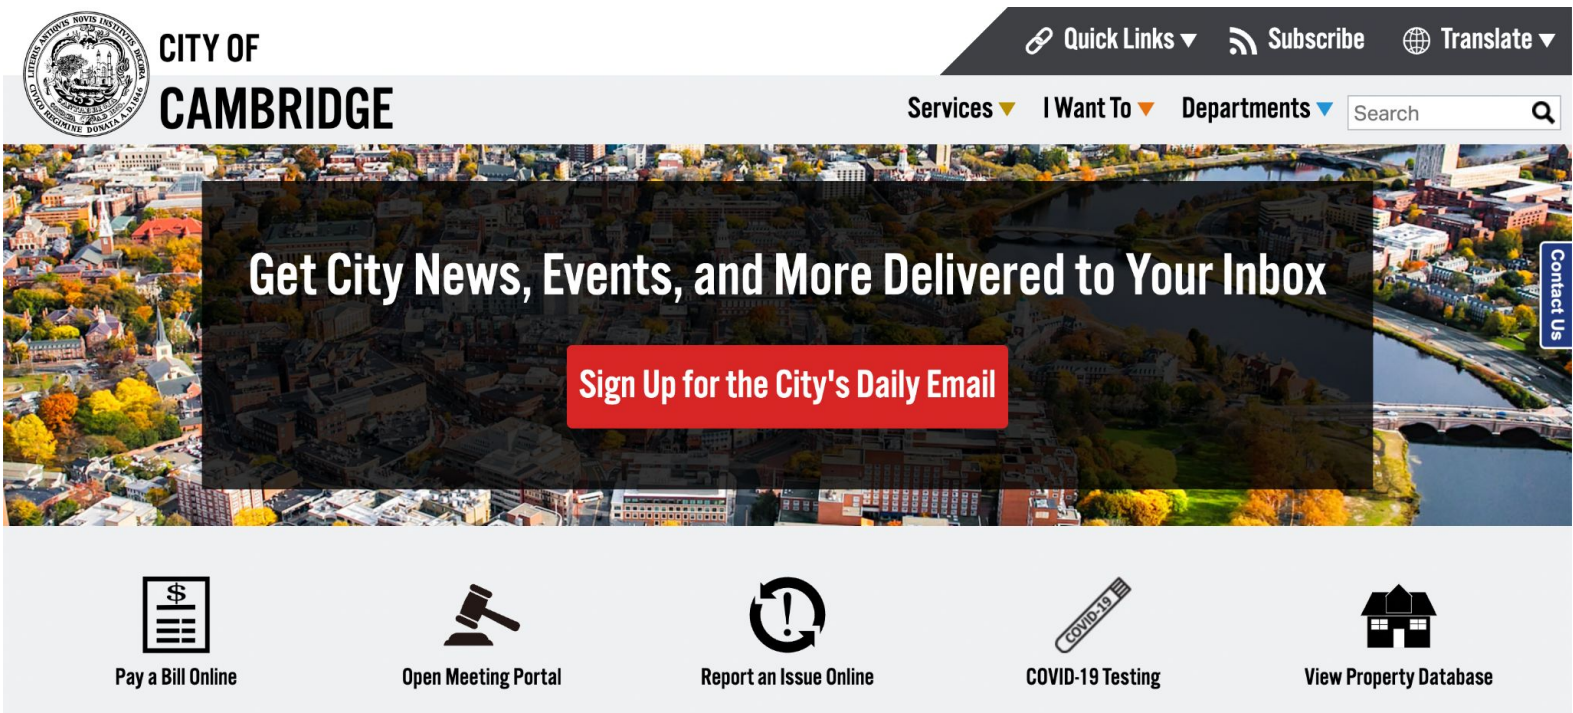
LITERIS ANTIQUIS NOVIS INSTITUTIS DECORA CIVICO REGIMINE DONATA A.D. 1846

CITY OF CAMBRIDGE

Quick Links ▾ Subscribe Translate ▾

Services ▾ I Want To ▾ Departments ▾ Search

Get City News, Events, and More Delivered to Your Inbox

Sign Up for the City's Daily Email

Contact Us

$

Pay a Bill Online

Open Meeting Portal

Report an Issue Online

COVID-19

COVID-19 Testing

View Property Database